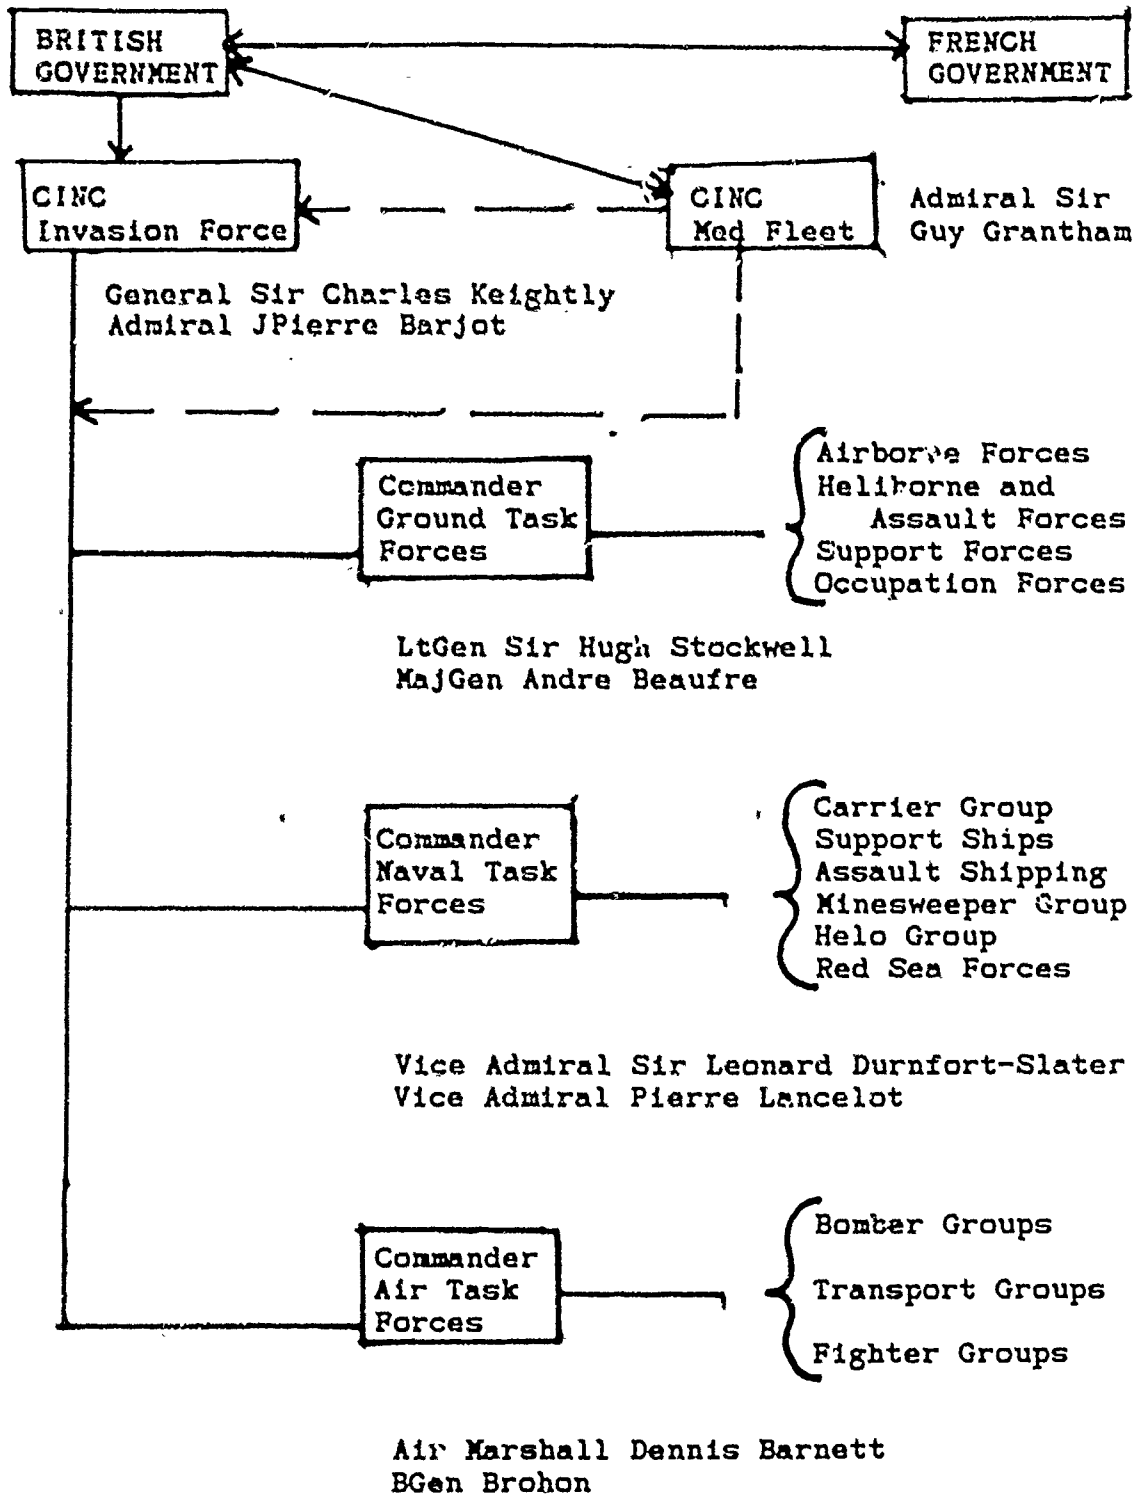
BRITISH GOVERNMENT

FRENCH GOVERNMENT

CINC Invasion Force

CINC Med Fleet

Admiral Sir Guy Grantham

General Sir Charles Keightly
Admiral JPierre Barjot

Commander Ground Task Forces

Airborne Forces
Heliborne and Assault Forces
Support Forces
Occupation Forces

LtGen Sir Hugh Stockwell
MajGen Andre Beaufre

Commander Naval Task Forces

Carrier Group
Support Ships
Assault Shipping
Minesweeper Group
Helo Group
Red Sea Forces

Vice Admiral Sir Leonard Durnfort-Slater
Vice Admiral Pierre Lancelot

Commander Air Task Forces

Bomber Groups
Transport Groups
Fighter Groups

Air Marshall Dennis Barnett
BGen Brohon